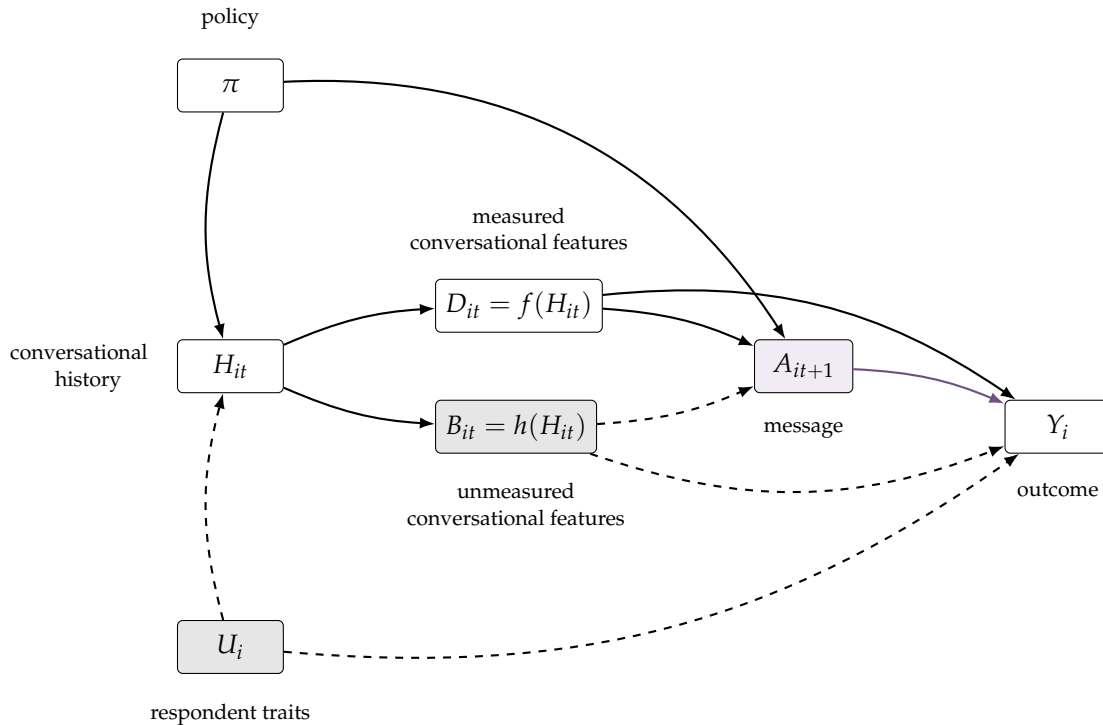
policy

$\pi$

measured conversational features

$D_{it} = f(H_{it})$

conversational history

$H_{it}$

$A_{it+1}$

$B_{it} = h(H_{it})$

message

$Y_i$

unmeasured conversational features

outcome

$U_i$

respondent traits